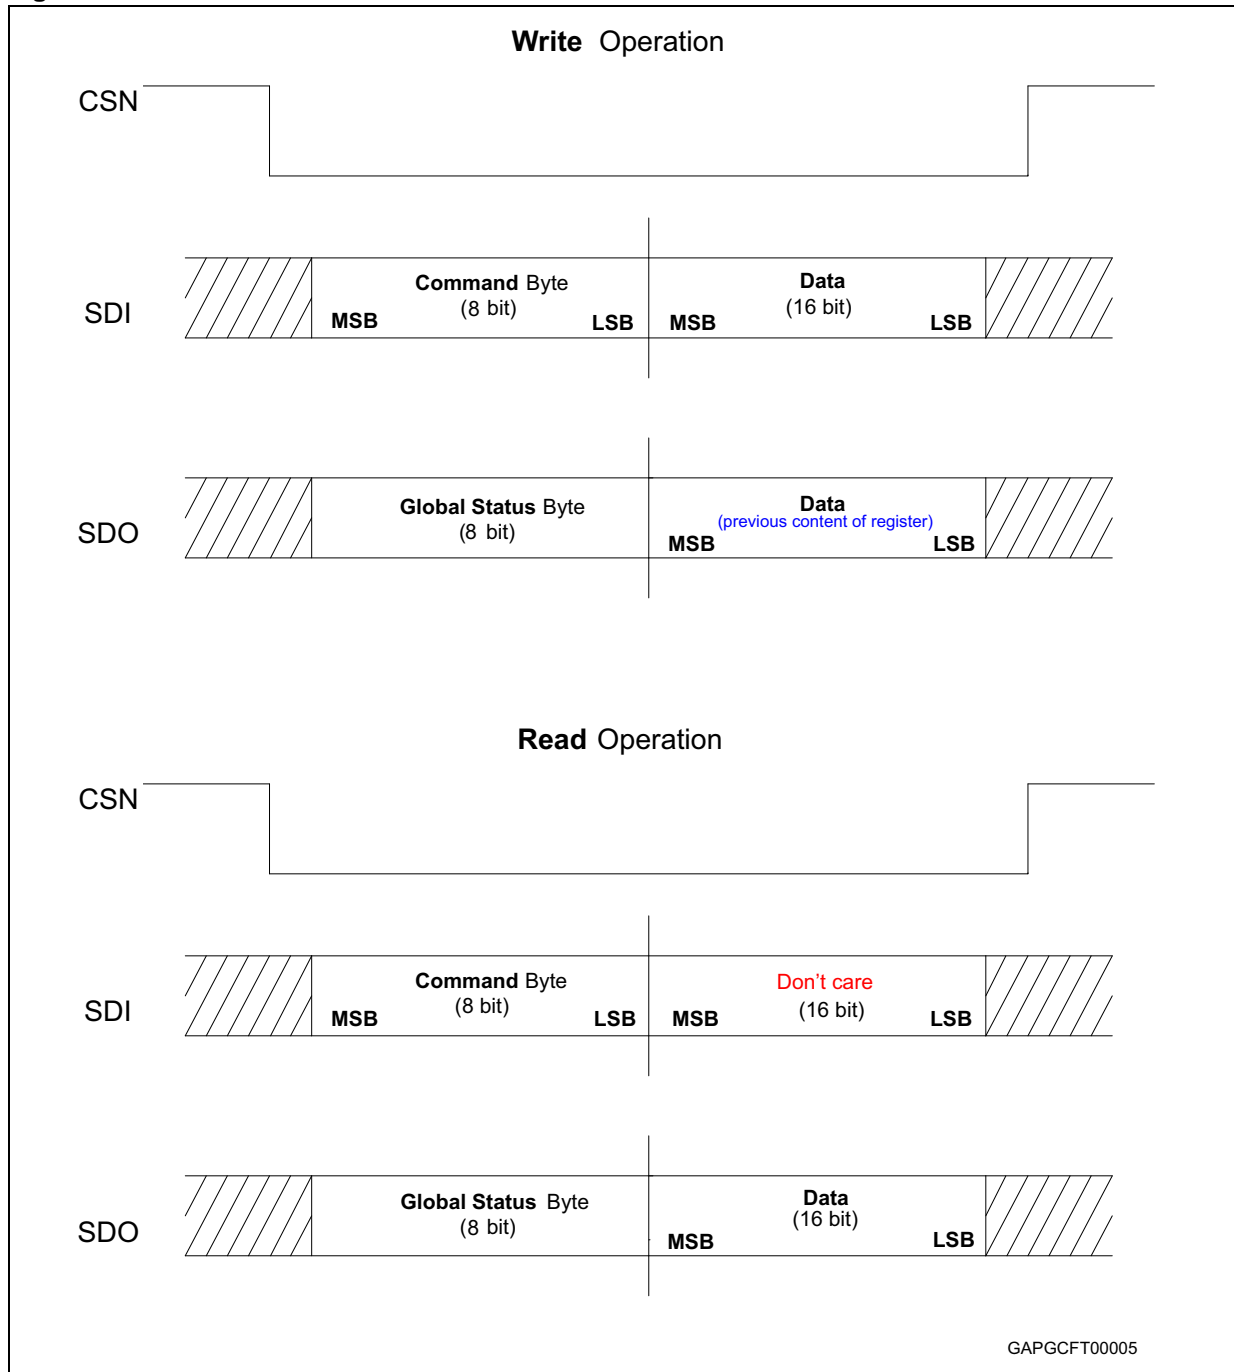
**Write** Operation

CSN

SDI

**Command** Byte
(8 bit)
**MSB** **LSB**

**Data**
(16 bit)
**MSB** **LSB**

SDO

**Global Status** Byte
(8 bit)

**Data**
(previous content of register)
**MSB** **LSB**

**Read** Operation

CSN

SDI

**Command** Byte
(8 bit)
**MSB** **LSB**

Don't care
(16 bit)
**MSB** **LSB**

SDO

**Global Status** Byte
(8 bit)

**Data**
(16 bit)
**MSB** **LSB**

GAPGCFT00005